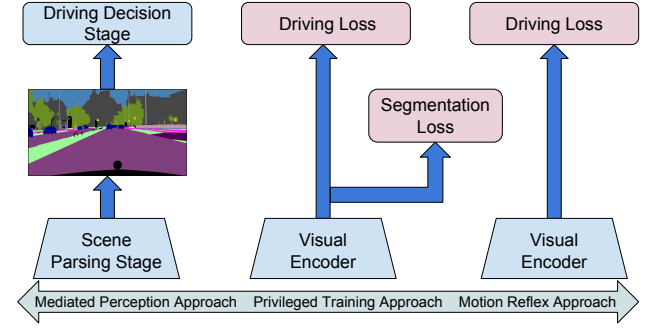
Driving Decision Stage

Driving Loss

Driving Loss

Segmentation Loss

Scene Parsing Stage

Visual Encoder

Visual Encoder

Mediated Perception Approach
Privileged Training Approach
Motion Reflex Approach